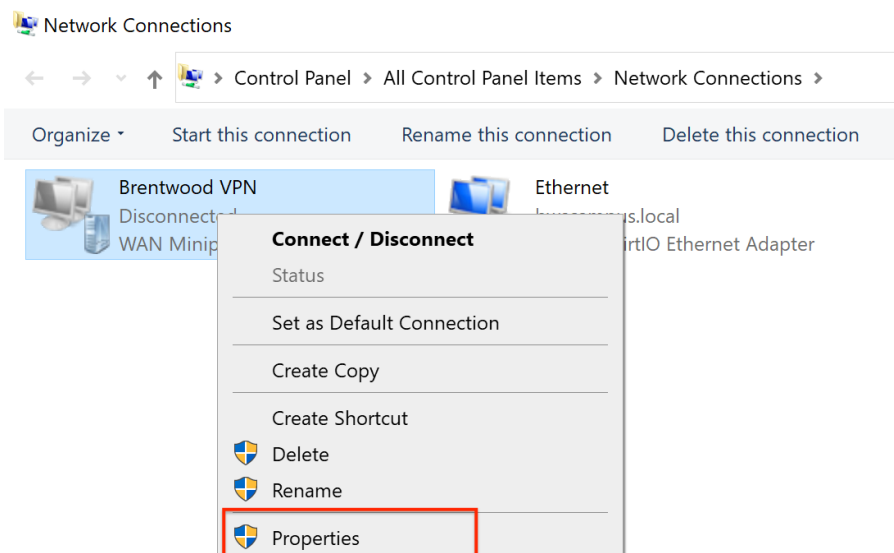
Network Connections

Control Panel > All Control Panel Items > Network Connections >

Organize ▾ Start this connection Rename this connection Delete this connection

Brentwood VPN
Disconnected
WAN Minip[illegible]

Ethernet
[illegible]campus.local
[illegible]irtIO Ethernet Adapter

Connect / Disconnect
Status
Set as Default Connection
Create Copy
Create Shortcut
Delete
Rename
Properties